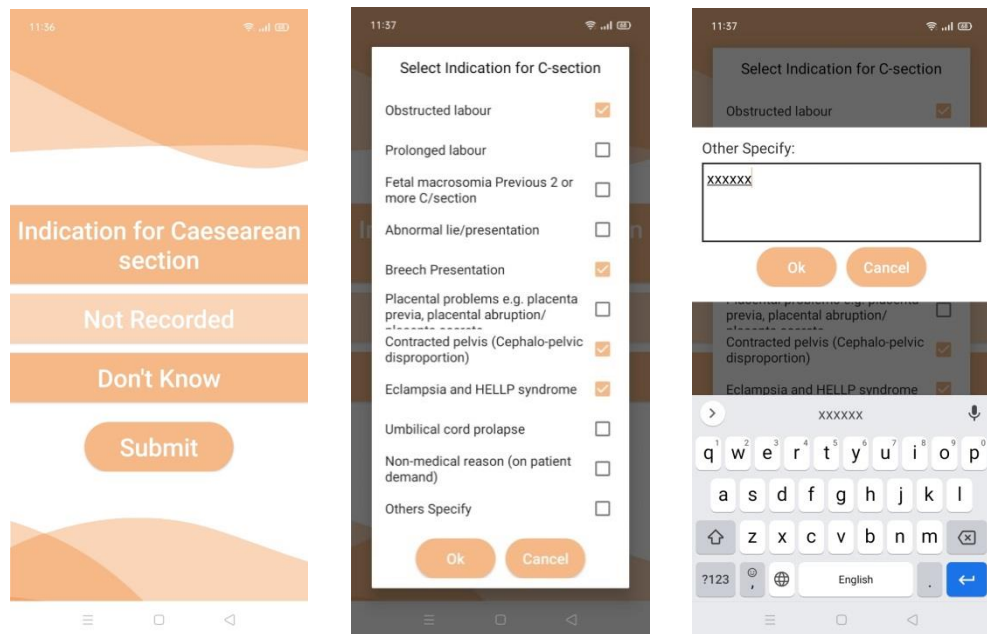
11:36

Indication for Caesearean section

Not Recorded

Don't Know

Submit

11:37

Select Indication for C-section

Obstructed labour

Prolonged labour

Fetal macrosomia Previous 2 or more C/section

Abnormal lie/presentation

Breech Presentation

Placental problems e.g. placenta previa, placental abruption/ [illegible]

Contracted pelvis (Cephalo-pelvic disproportion)

Eclampsia and HELLP syndrome

Umbilical cord prolapse

Non-medical reason (on patient demand)

Others Specify

Ok

Cancel

11:37

Select Indication for C-section

Obstructed labour

Other Specify:

xxxxxx

Ok

Cancel

Placental problems e.g. placenta previa, placental abruption/ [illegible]

Contracted pelvis (Cephalo-pelvic disproportion)

Eclampsia and HELLP syndrome

xxxxxx

q w e r t y u i o p
a s d f g h j k l
z x c v b n m
?123 English .